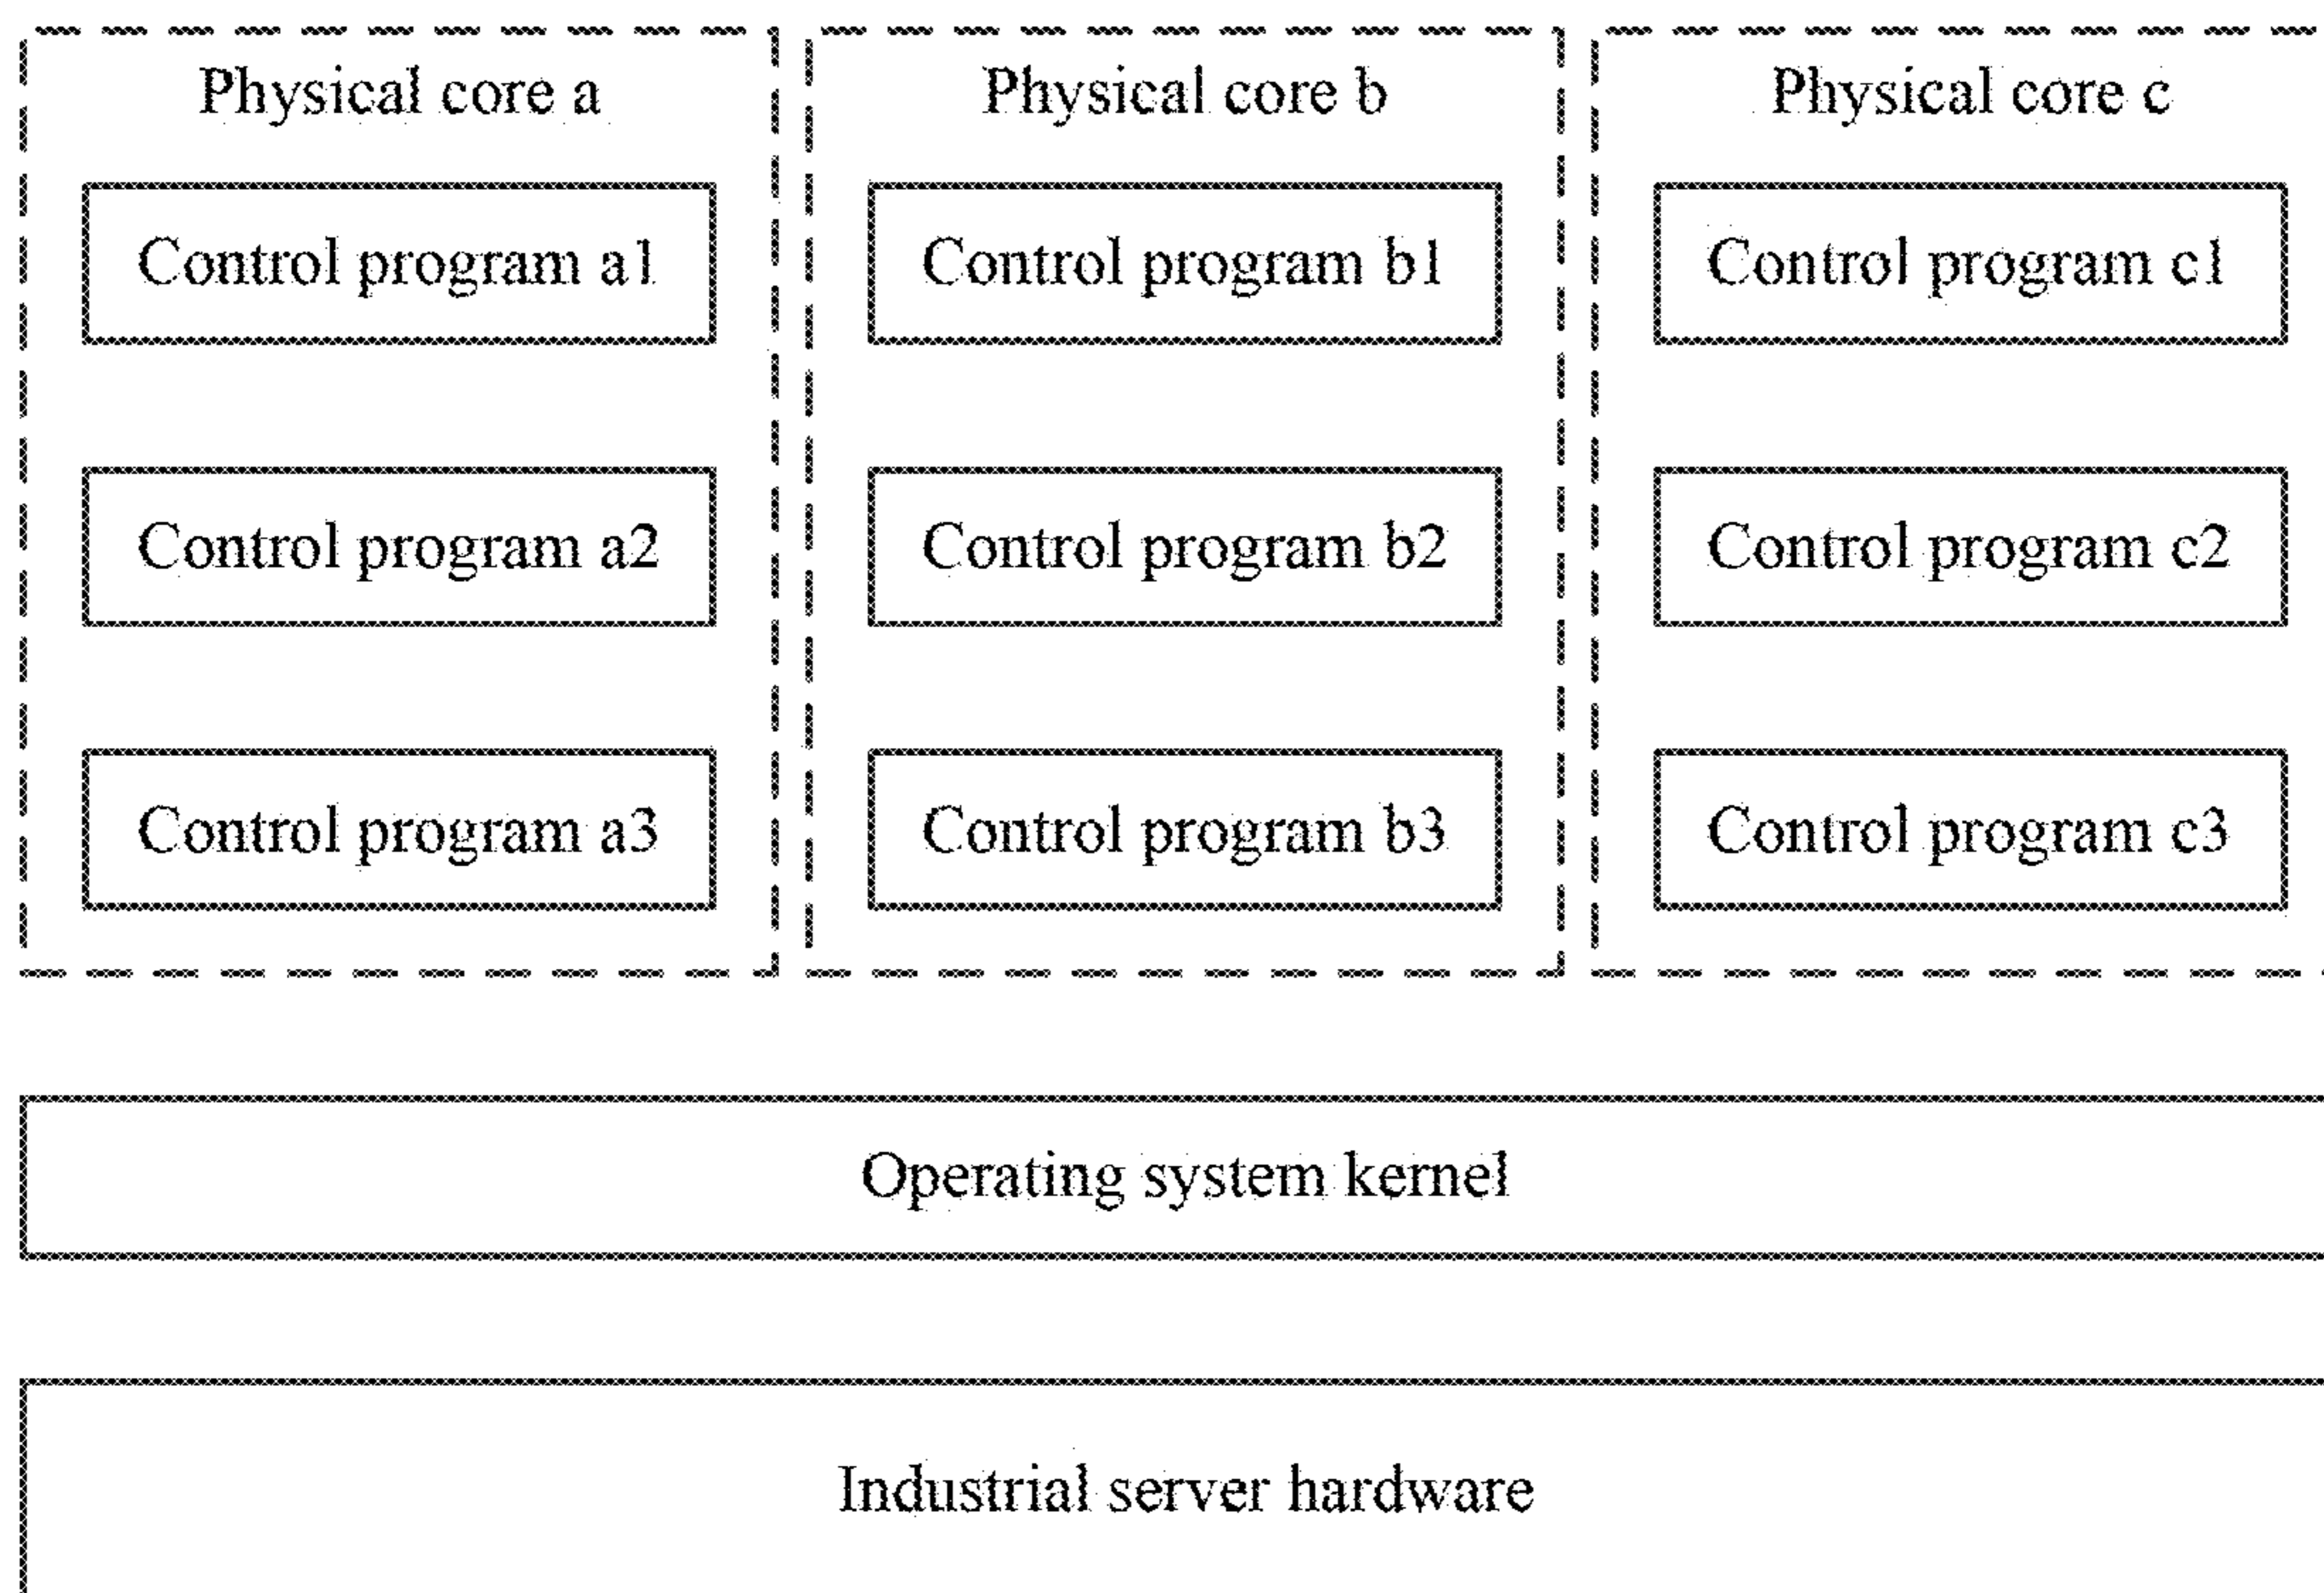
Physical core a

Control program a1

Control program a2

Control program a3

Physical core b

Control program b1

Control program b2

Control program b3

Physical core c

Control program c1

Control program c2

Control program c3

Operating system kernel

Industrial server hardware